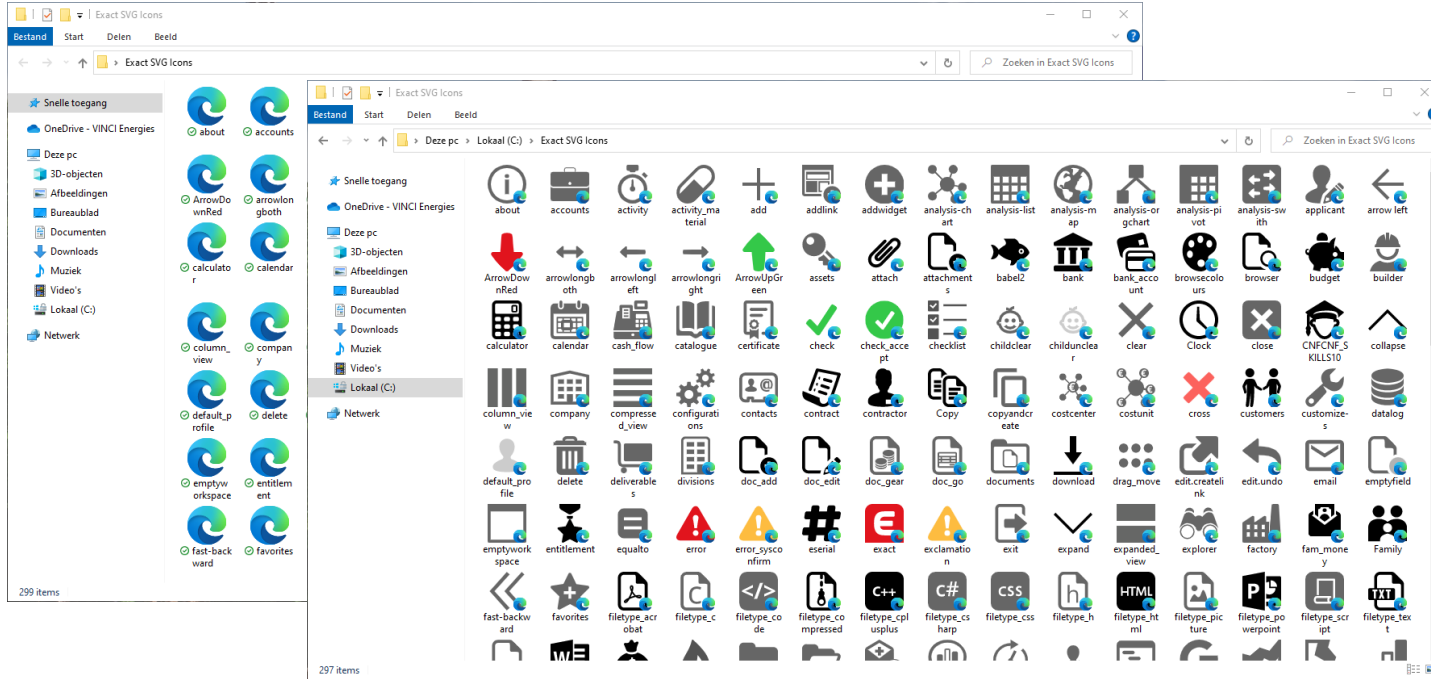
Exact SVG Icons

Bestand Start Delen Beeld

Exact SVG Icons

Zoeken in Exact SVG Icons

Snelle toegang
OneDrive - VINCI Energies
Deze pc
3D-objecten
Afbeeldingen
Bureaublad
Documenten
Downloads
Muziek
Video's
Lokaal (C:)
Netwerk

about accounts ArrowDownRed arrowlongboth calculator calendar column_view company default_profile delete emptyworkspace entitlement fast-backward favorites

299 items

Exact SVG Icons

Bestand Start Delen Beeld

Deze pc > Lokaal (C:) > Exact SVG Icons

Zoeken in Exact SVG Icons

Snelle toegang
OneDrive - VINCI Energies
Deze pc
3D-objecten
Afbeeldingen
Bureaublad
Documenten
Downloads
Muziek
Video's
Lokaal (C:)
Netwerk

about accounts activity activity_material add addlink addwidget analysis-chart analysis-list analysis-map analysis-orgchart analysis-pivot analysis-swith applicant arrow left

ArrowDownRed arrowlongboth arrowlongleft arrowlongright ArrowUpGreen assets attach attachments babel2 bank bank_account browsecolours browser budget builder

calculator calendar cash_flow catalogue certificate check check_accept checklist childclear childunclear clear Clock close CNFCNF_SKILLS10 collapse

column_view company compressed_view configurations contacts contract contractor Copy copyandcreate costcenter costunit cross customers customize-s datalog

default_profile delete deliverables divisions doc_add doc_edit doc_gear doc_go documents download drag_move edit.createlink edit.undo email emptyfield

emptyworkspace entitlement equalto error error_sysconfirm eserial exact exclamation exit expand expanded_view explorer factory fam_money Family

fast-backward favorites filetype_acrobat filetype_c filetype_code filetype_compressed filetype_cplusplus filetype_csharp filetype_css filetype_h filetype_html filetype_picture filetype_powerpoint filetype_script filetype_text

297 items